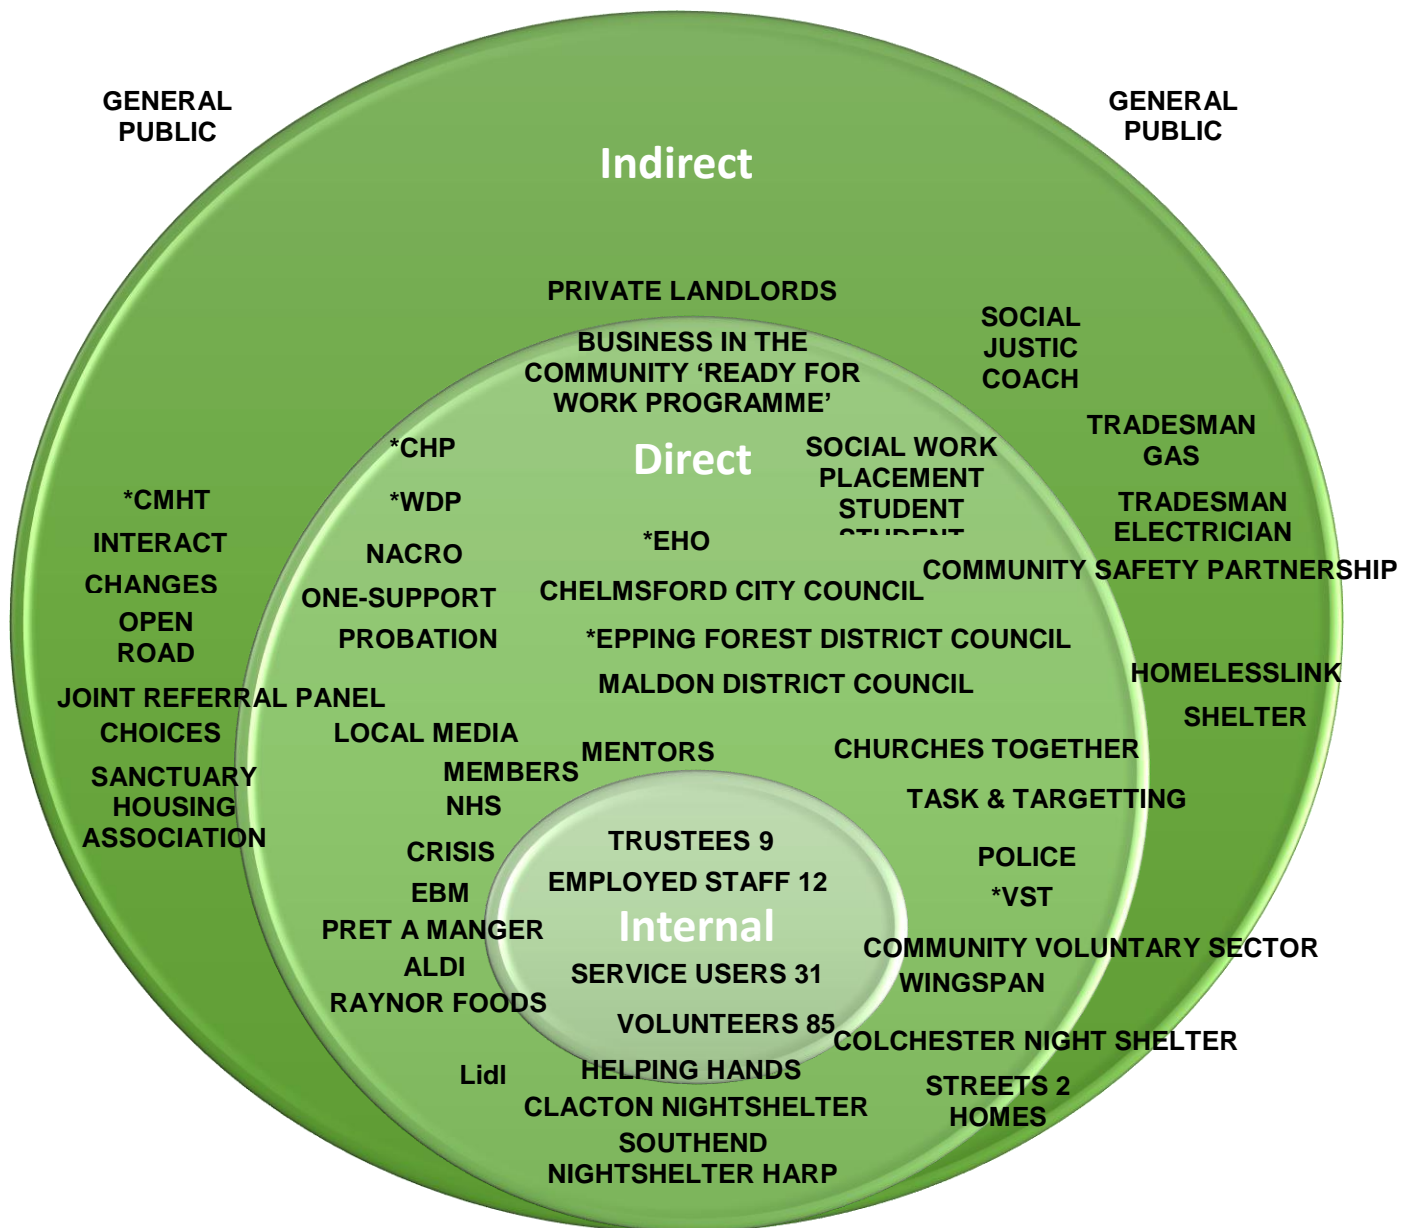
GENERAL PUBLIC

GENERAL PUBLIC

Indirect

PRIVATE LANDLORDS

BUSINESS IN THE COMMUNITY 'READY FOR WORK PROGRAMME'

SOCIAL JUSTIC COACH

TRADESMAN GAS

TRADESMAN ELECTRICIAN

COMMUNITY SAFETY PARTNERSHIP

*CMHT

INTERACT

CHANGES

OPEN ROAD

JOINT REFERRAL PANEL

CHOICES

SANCTUARY HOUSING ASSOCIATION

HOMELESSLINK

SHELTER

Direct

*CHP

*WDP

NACRO

ONE-SUPPORT

PROBATION

SOCIAL WORK PLACEMENT STUDENT

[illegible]

*EHO

CHELMSFORD CITY COUNCIL

*EPPING FOREST DISTRICT COUNCIL

MALDON DISTRICT COUNCIL

LOCAL MEDIA

MEMBERS

NHS

MENTORS

CHURCHES TOGETHER

TASK & TARGETTING

CRISIS

EBM

PRET A MANGER

ALDI

RAYNOR FOODS

POLICE

*VST

COMMUNITY VOLUNTARY SECTOR

WINGSPAN

Internal

TRUSTEES 9

EMPLOYED STAFF 12

SERVICE USERS 31

VOLUNTEERS 85

COLCHESTER NIGHT SHELTER

Lidl

HELPING HANDS

CLACTON NIGHTSHELTER

SOUTHEND NIGHTSHELTER HARP

STREETS 2 HOMES